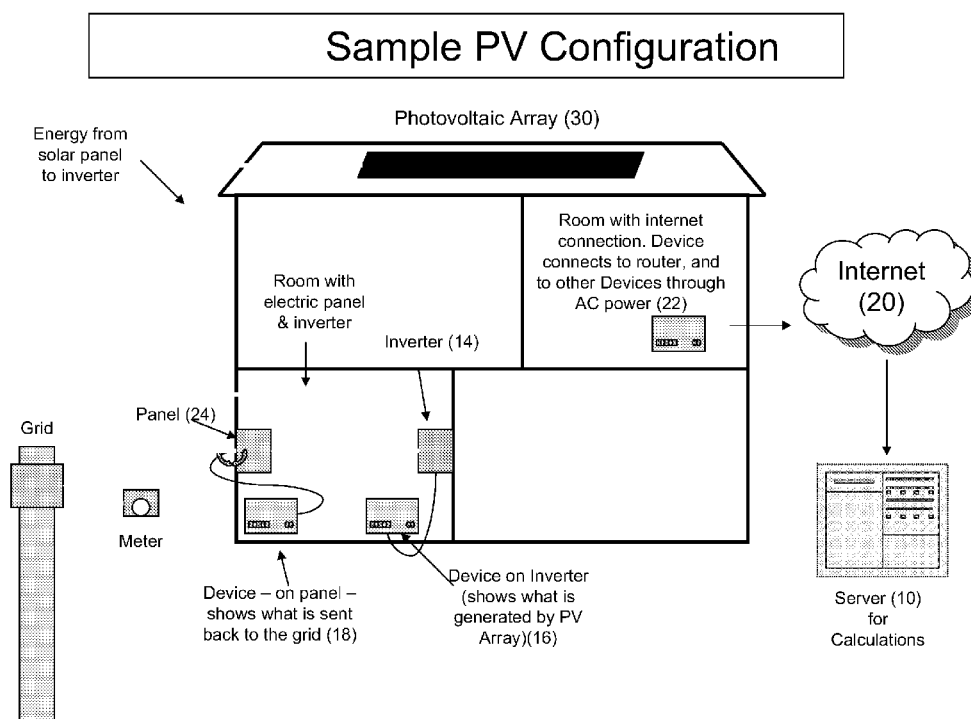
Sample PV Configuration

Photovoltaic Array (30)

Energy from solar panel to inverter

Room with internet connection. Device connects to router, and to other Devices through AC power (22)

Internet (20)

Room with electric panel & inverter

Inverter (14)

Panel (24)

Grid

Meter

Device – on panel – shows what is sent back to the grid (18)

Device on Inverter (shows what is generated by PV Array)(16)

Server (10) for Calculations